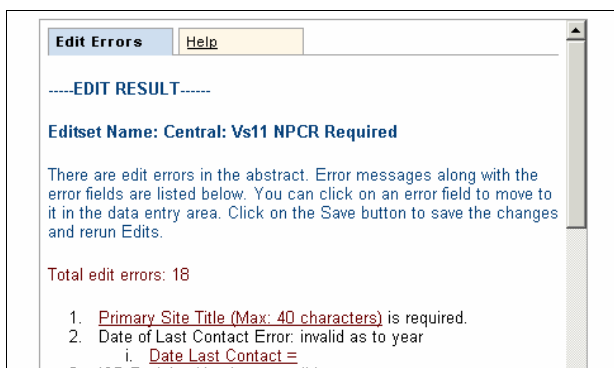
Edit Errors | Help

-----EDIT RESULT------

Editset Name: Central: Vs11 NPCR Required

There are edit errors in the abstract. Error messages along with the error fields are listed below. You can click on an error field to move to it in the data entry area. Click on the Save button to save the changes and rerun Edits.

Total edit errors: 18

1. Primary Site Title (Max: 40 characters) is required.
2. Date of Last Contact Error: invalid as to year
i. Date Last Contact =
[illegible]